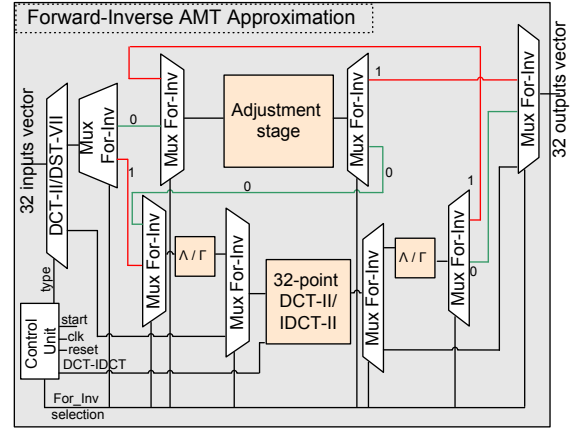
Forward-Inverse AMT Approximation

32 inputs vector

DCT-II/DST-VII

Mux For-Inv

0

1

Mux For-Inv

Adjustment stage

Mux For-Inv

1

0

Mux For-Inv

32 outputs vector

0

1

Mux For-Inv

Λ / Γ

Mux For-Inv

32-point DCT-II/ IDCT-II

Mux For-Inv

Λ / Γ

Mux For-Inv

0

type

Control Unit

start

clk

reset

DCT-IDCT

For_Inv selection